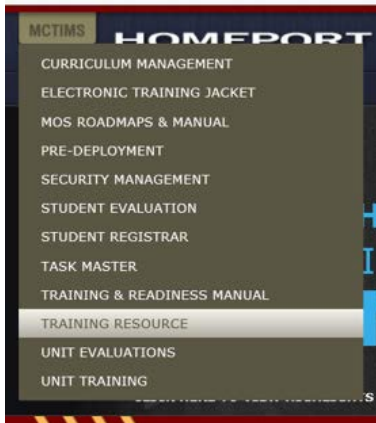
MCTIMS
HOMEPORT

CURRICULUM MANAGEMENT
ELECTRONIC TRAINING JACKET
MOS ROADMAPS & MANUAL
PRE-DEPLOYMENT
SECURITY MANAGEMENT
STUDENT EVALUATION
STUDENT REGISTRAR
TASK MASTER
TRAINING & READINESS MANUAL
TRAINING RESOURCE
UNIT EVALUATIONS
UNIT TRAINING

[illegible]